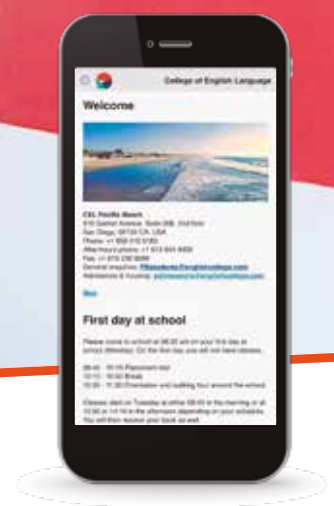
College of English Language

Welcome

CEL Pacific Beach
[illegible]
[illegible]
Phone: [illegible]
After-hours phone: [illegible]
Fax: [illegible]
General enquiries: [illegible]
Admissions & housing: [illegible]

Map

First day at school

Please come to school at 08:45 am on your first day at school (Monday). On the first day you will not have classes.

08:45 - 10:15 Placement test
10:15 - 10:30 Break
10:30 - 11:30 Orientation and walking tour around the school

Classes start on Tuesday at either 08:45 in the morning or at 12:30 or 13:15 in the afternoon depending on your schedule. You will then receive your book as well.